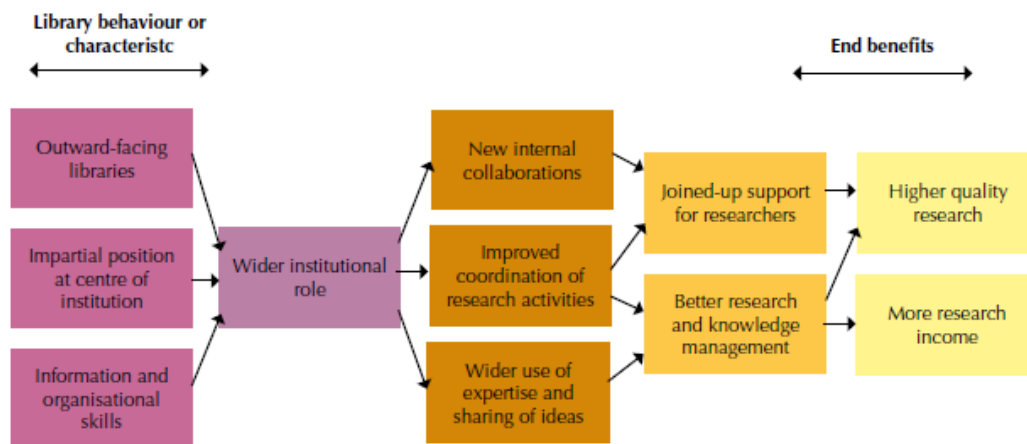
Library behaviour or characteristc

End benefits

Outward-facing libraries

Impartial position at centre of institution

Information and organisational skills

Wider institutional role

New internal collaborations

Improved coordination of research activities

Wider use of expertise and sharing of ideas

Joined-up support for researchers

Better research and knowledge management

Higher quality research

More research income